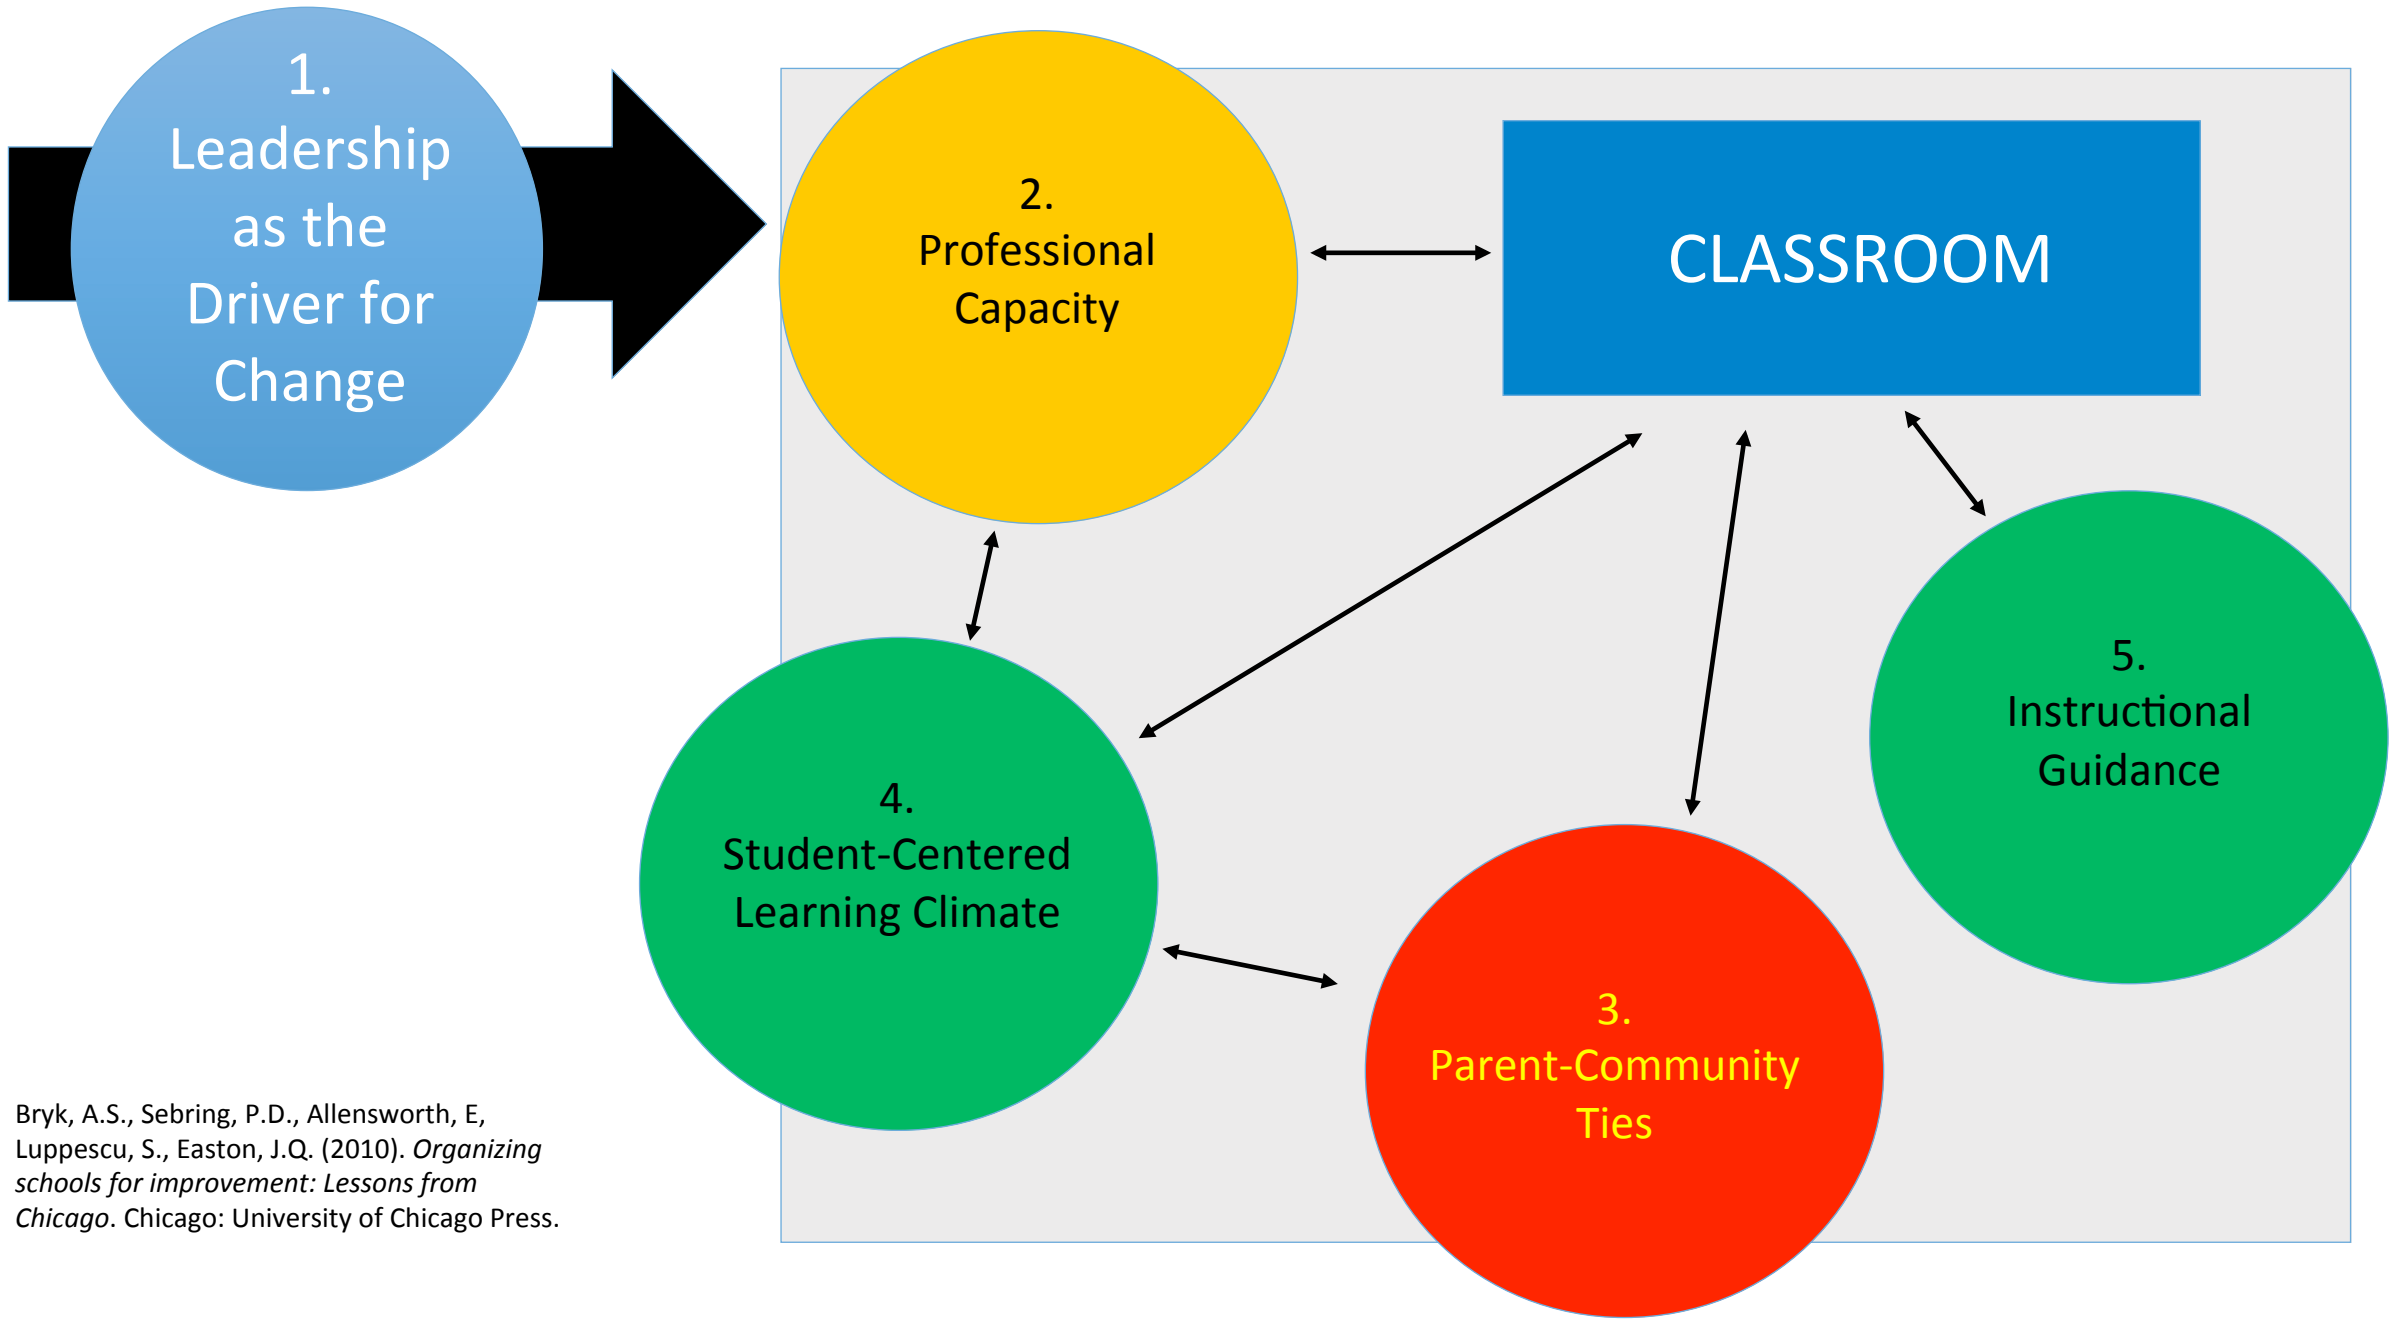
1.
Leadership as the Driver for Change

2.
Professional Capacity

CLASSROOM

5.
Instructional Guidance

4.
Student-Centered Learning Climate

3.
Parent-Community Ties

Bryk, A.S., Sebring, P.D., Allensworth, E, Luppescu, S., Easton, J.Q. (2010). *Organizing schools for improvement: Lessons from Chicago*. Chicago: University of Chicago Press.